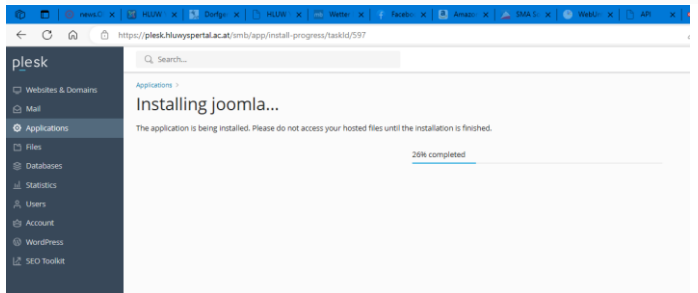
news.C | HLUW | Dorfge | HLUW | Wetter | Faceboo | Amazo | SMA Su | WebUn | API

https://plesk.hluwyspertal.ac.at/smb/app/install-progress/taskId/597

plesk

Search...

Websites & Domains
Mail
Applications
Files
Databases
Statistics
Users
Account
WordPress
SEO Toolkit

Applications >

Installing joomla...

The application is being installed. Please do not access your hosted files until the installation is finished.

26% completed